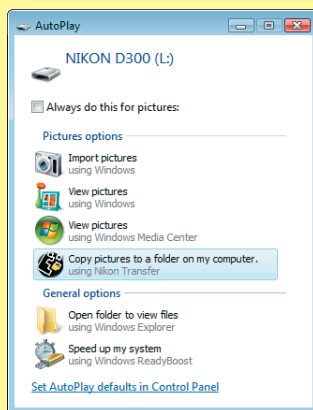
AutoPlay

NIKON D300 (L:)

Always do this for pictures:

Pictures options

Import pictures
using Windows

View pictures
using Windows

View pictures
using Windows Media Center

Copy pictures to a folder on my computer.
using Nikon Transfer

General options

Open folder to view files
using Windows Explorer

Speed up my system
using Windows ReadyBoost

Set AutoPlay defaults in Control Panel